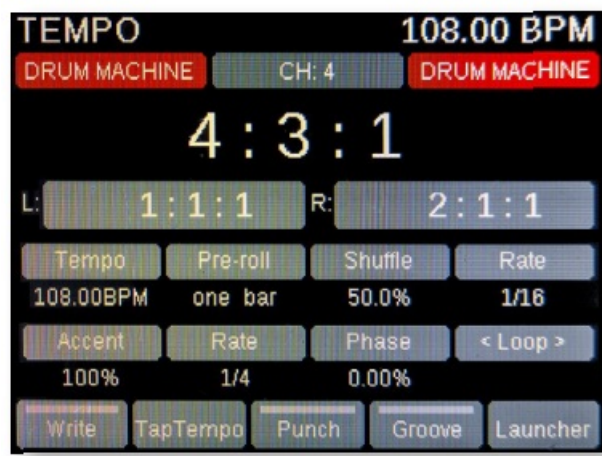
TEMPO 108.00 BPM

DRUM MACHINE CH: 4 DRUM MACHINE

4 : 3 : 1

L: 1 : 1 : 1 R: 2 : 1 : 1

| Tempo | Pre-roll | Shuffle | Rate |
|---|---|---|---|
| 108.00BPM | one bar | 50.0% | 1/16 |
| Accent | Rate | Phase | < Loop > |
| 100% | 1/4 | 0.00% | |

Write TapTempo Punch Groove Launcher